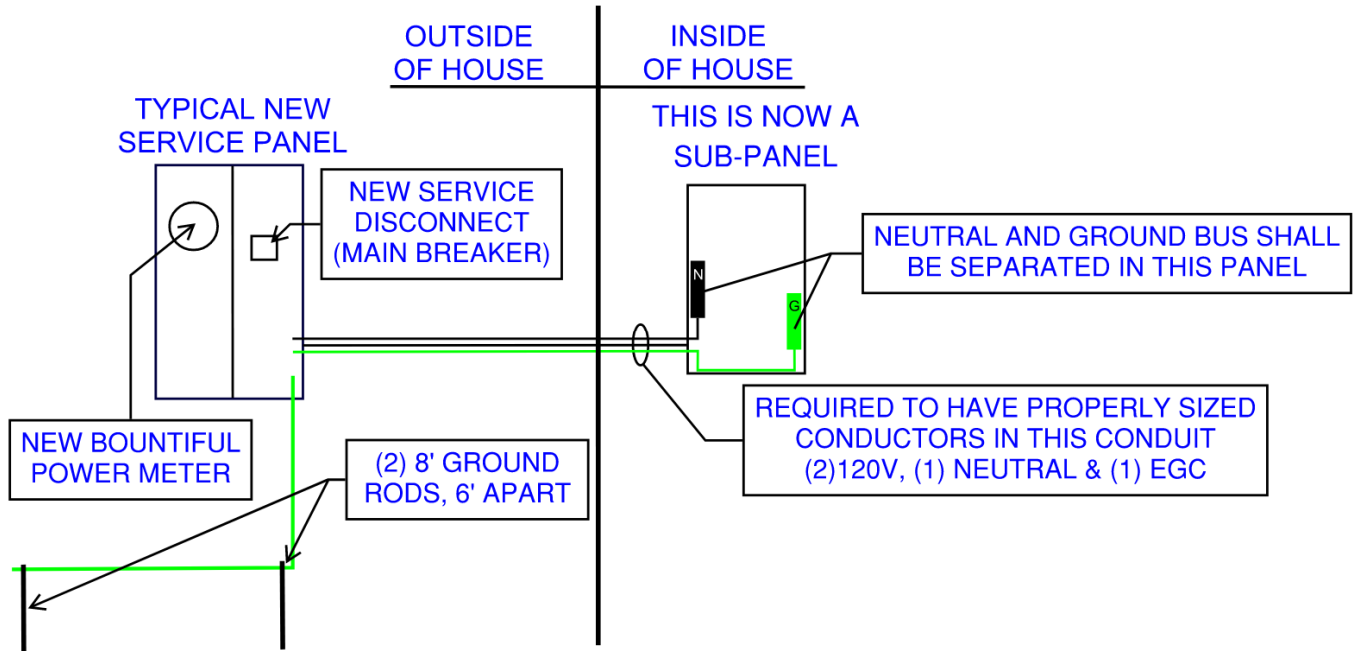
OUTSIDE OF HOUSE

INSIDE OF HOUSE

TYPICAL NEW SERVICE PANEL

NEW SERVICE DISCONNECT (MAIN BREAKER)

THIS IS NOW A SUB-PANEL

N

G

NEUTRAL AND GROUND BUS SHALL BE SEPARATED IN THIS PANEL

REQUIRED TO HAVE PROPERLY SIZED CONDUCTORS IN THIS CONDUIT (2)120V, (1) NEUTRAL & (1) EGC

NEW BOUNTIFUL POWER METER

(2) 8' GROUND RODS, 6' APART